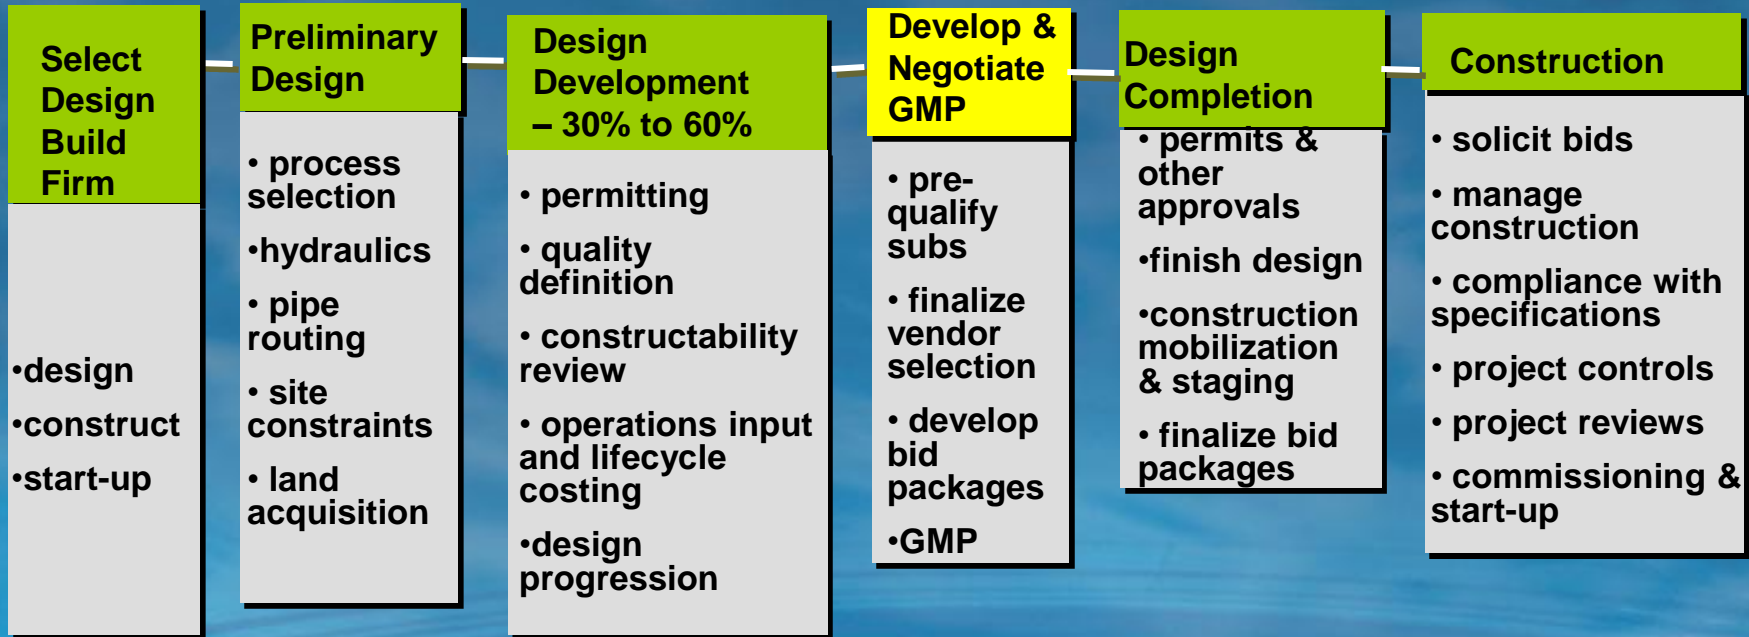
Select Design Build Firm

•design

•construct

•start-up

Preliminary Design

• process selection

•hydraulics

• pipe routing

• site constraints

• land acquisition

Design Development – 30% to 60%

• permitting

• quality definition

• constructability review

• operations input and lifecycle costing

•design progression

Develop & Negotiate GMP

• pre-qualify subs

• finalize vendor selection

• develop bid packages

•GMP

Design Completion

• permits & other approvals

•finish design

•construction mobilization & staging

• finalize bid packages

Construction

• solicit bids

• manage construction

• compliance with specifications

• project controls

• project reviews

• commissioning & start-up